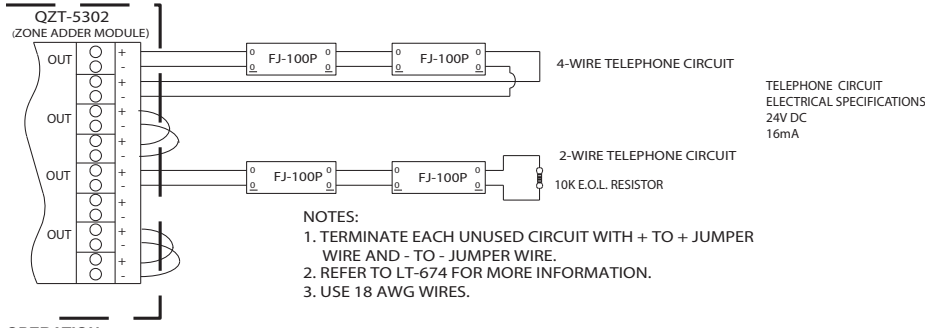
QZT-5302
(ZONE ADDER MODULE)

OUT
+
-
+
-
OUT
+
-
+
-
OUT
+
-
+
-
OUT
+
-
+
-

FJ-100P
FJ-100P
4-WIRE TELEPHONE CIRCUIT

TELEPHONE CIRCUIT
ELECTRICAL SPECIFICATIONS
24V DC
16mA

FJ-100P
FJ-100P
2-WIRE TELEPHONE CIRCUIT
10K E.O.L. RESISTOR

NOTES:
1. TERMINATE EACH UNUSED CIRCUIT WITH + TO + JUMPER WIRE AND - TO - JUMPER WIRE.
2. REFER TO LT-674 FOR MORE INFORMATION.
3. USE 18 AWG WIRES.

OPERATION